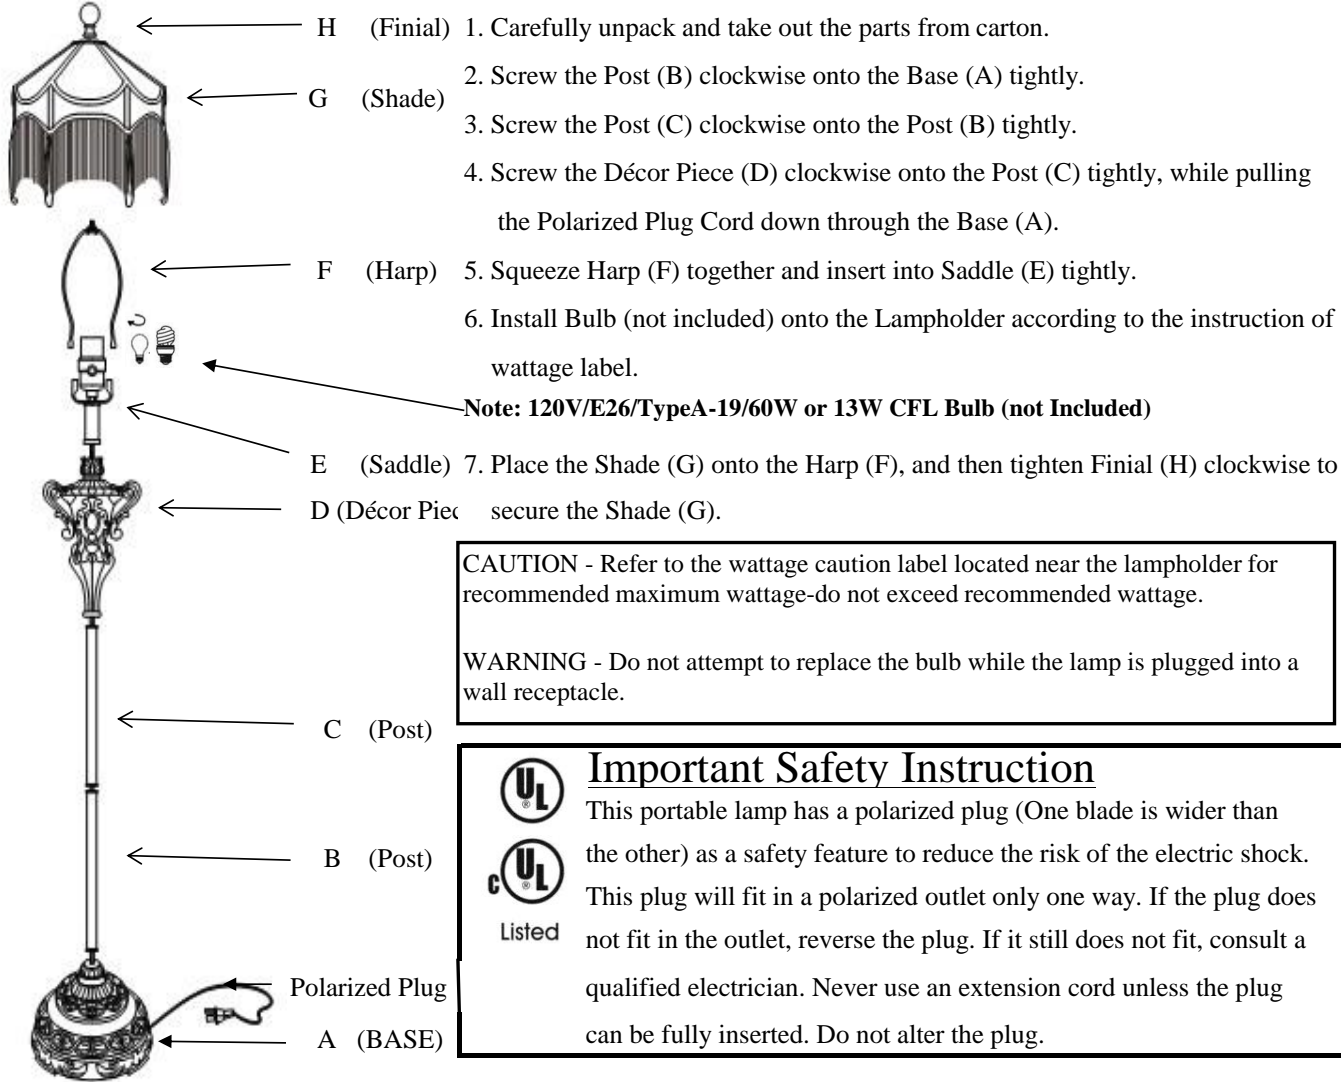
H (Finial)

G (Shade)

F (Harp)

E (Saddle)

D (Décor Piec

C (Post)

B (Post)

Polarized Plug

A (BASE)

1. Carefully unpack and take out the parts from carton.

2. Screw the Post (B) clockwise onto the Base (A) tightly.

3. Screw the Post (C) clockwise onto the Post (B) tightly.

4. Screw the Décor Piece (D) clockwise onto the Post (C) tightly, while pulling the Polarized Plug Cord down through the Base (A).

5. Squeeze Harp (F) together and insert into Saddle (E) tightly.

6. Install Bulb (not included) onto the Lampholder according to the instruction of wattage label.

**Note: 120V/E26/TypeA-19/60W or 13W CFL Bulb (not Included)**

7. Place the Shade (G) onto the Harp (F), and then tighten Finial (H) clockwise to secure the Shade (G).

CAUTION - Refer to the wattage caution label located near the lampholder for recommended maximum wattage-do not exceed recommended wattage.

WARNING - Do not attempt to replace the bulb while the lamp is plugged into a wall receptacle.

UL

c UL

Listed

Important Safety Instruction

This portable lamp has a polarized plug (One blade is wider than the other) as a safety feature to reduce the risk of the electric shock. This plug will fit in a polarized outlet only one way. If the plug does not fit in the outlet, reverse the plug. If it still does not fit, consult a qualified electrician. Never use an extension cord unless the plug can be fully inserted. Do not alter the plug.